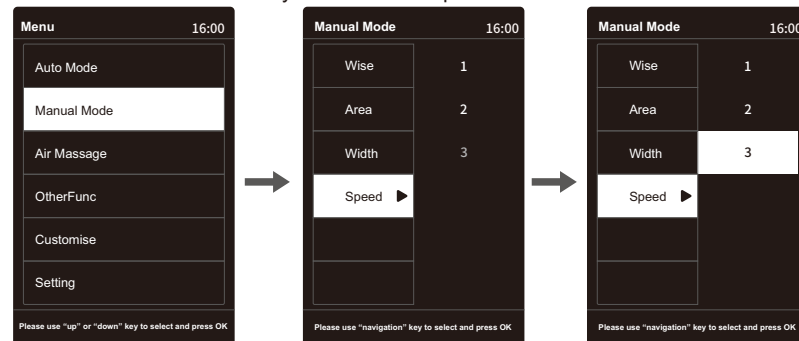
Menu 16:00
Auto Mode
Manual Mode
Air Massage
OtherFunc
Customise
Setting
Please use "up" or "down" key to select and press OK

Manual Mode 16:00
Wise 1
Area 2
Width 3
Speed ▶
Please use "navigation" key to select and press OK

Manual Mode 16:00
Wise 1
Area 2
Width 3
Speed ▶
Please use "navigation" key to select and press OK